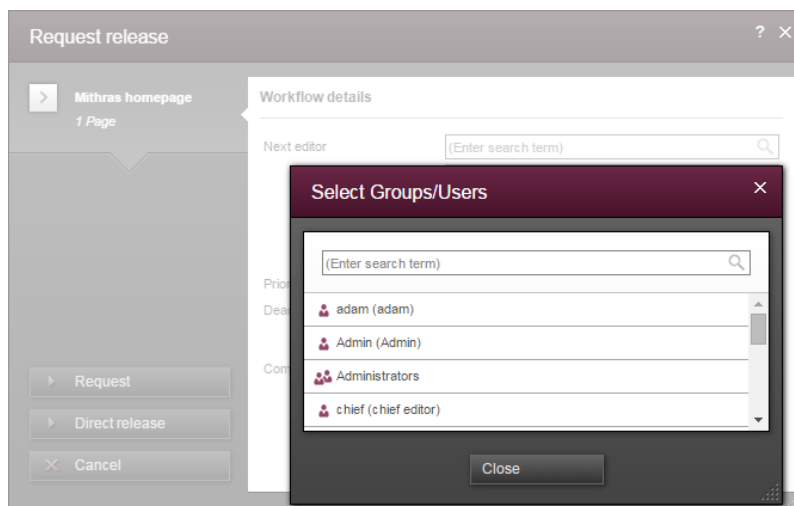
Request release

? ×

Mithras homepage
1 Page

Workflow details

Next editor

(Enter search term)

Prio

Dea

Com

Request

Direct release

Cancel

Select Groups/Users

×

(Enter search term)

adam (adam)

Admin (Admin)

Administrators

chief (chief editor)

Close